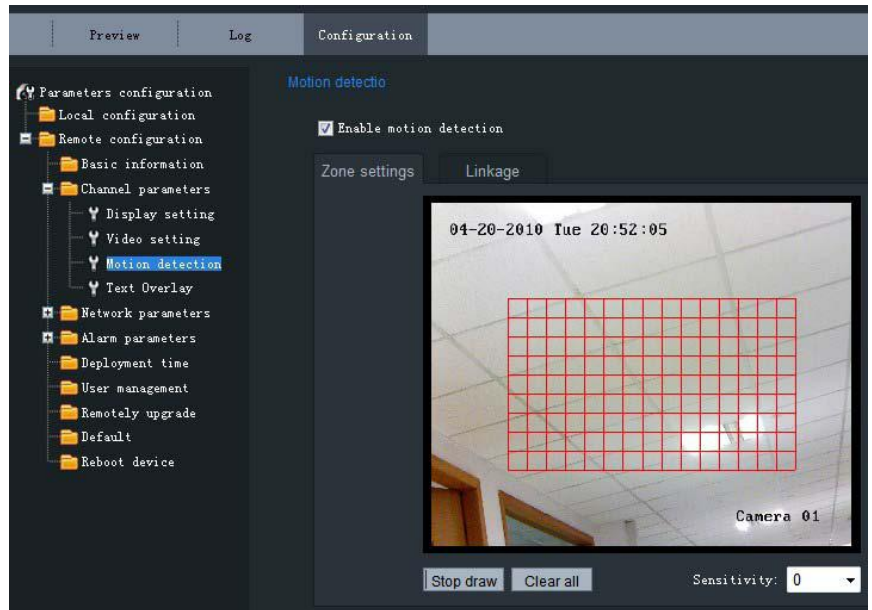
Preview Log Configuration

Parameters configuration
Local configuration
Remote configuration
Basic information
Channel parameters
Display setting
Video setting
Motion detection
Text Overlay
Network parameters
Alarm parameters
Deployment time
User management
Remotely upgrade
Default
Reboot device

Motion detectio

Enable motion detection

Zone settings Linkage

04-20-2010 Tue 20:52:05

Camera 01

Stop draw Clear all

Sensitivity: 0